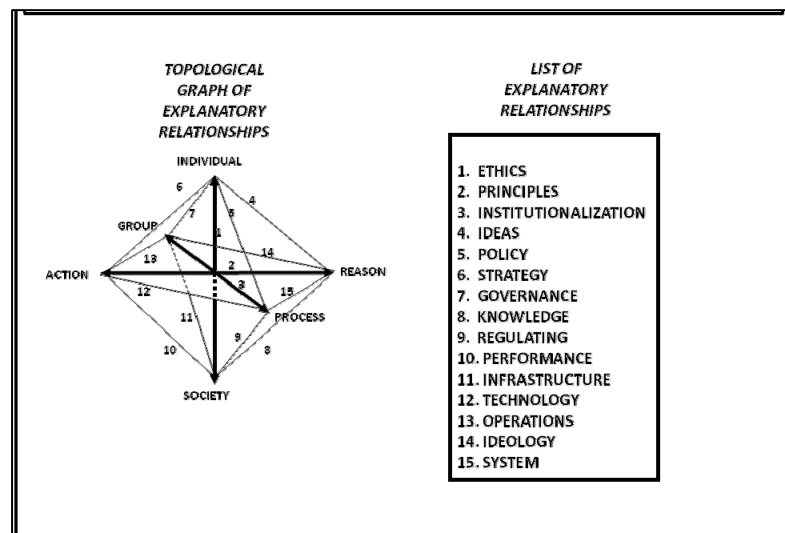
TOPOLOGICAL GRAPH OF EXPLANATORY RELATIONSHIPS

INDIVIDUAL

6

4

7

5

GROUP

1

14

13

2

ACTION

REASON

3

12

15

PROCESS

11

9

10

8

SOCIETY

LIST OF EXPLANATORY RELATIONSHIPS

1. ETHICS
2. PRINCIPLES
3. INSTITUTIONALIZATION
4. IDEAS
5. POLICY
6. STRATEGY
7. GOVERNANCE
8. KNOWLEDGE
9. REGULATING
10. PERFORMANCE
11. INFRASTRUCTURE
12. TECHNOLOGY
13. OPERATIONS
14. IDEOLOGY
15. SYSTEM